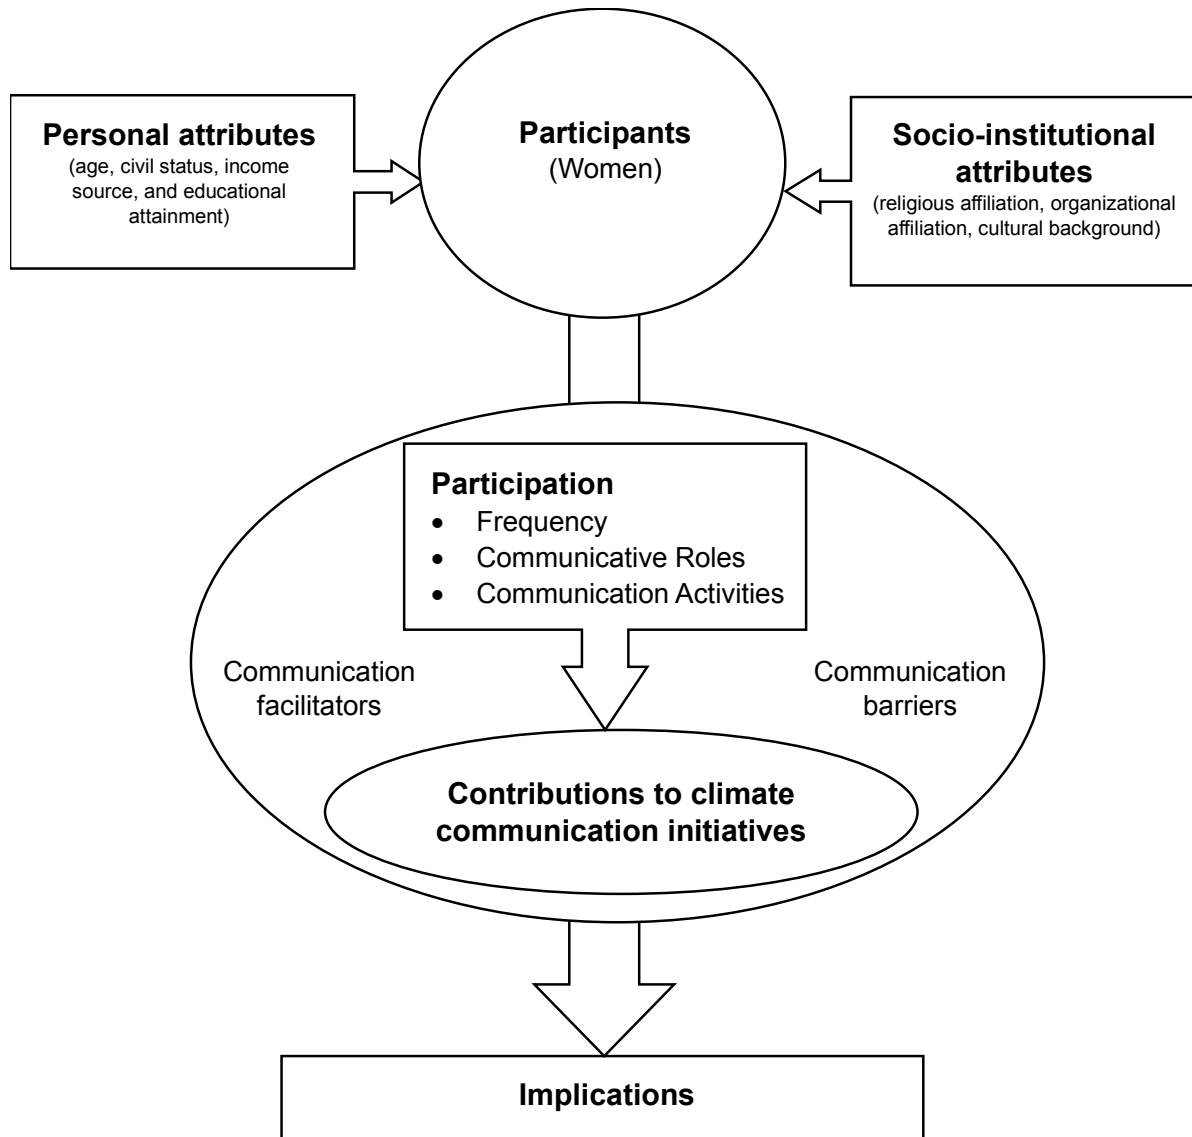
Personal attributes
(age, civil status, income source, and educational attainment)

Participants
(Women)

Socio-institutional attributes
(religious affiliation, organizational affiliation, cultural background)

Participation
• Frequency
• Communicative Roles
• Communication Activities

Communication facilitators

Communication barriers

Contributions to climate communication initiatives

Implications